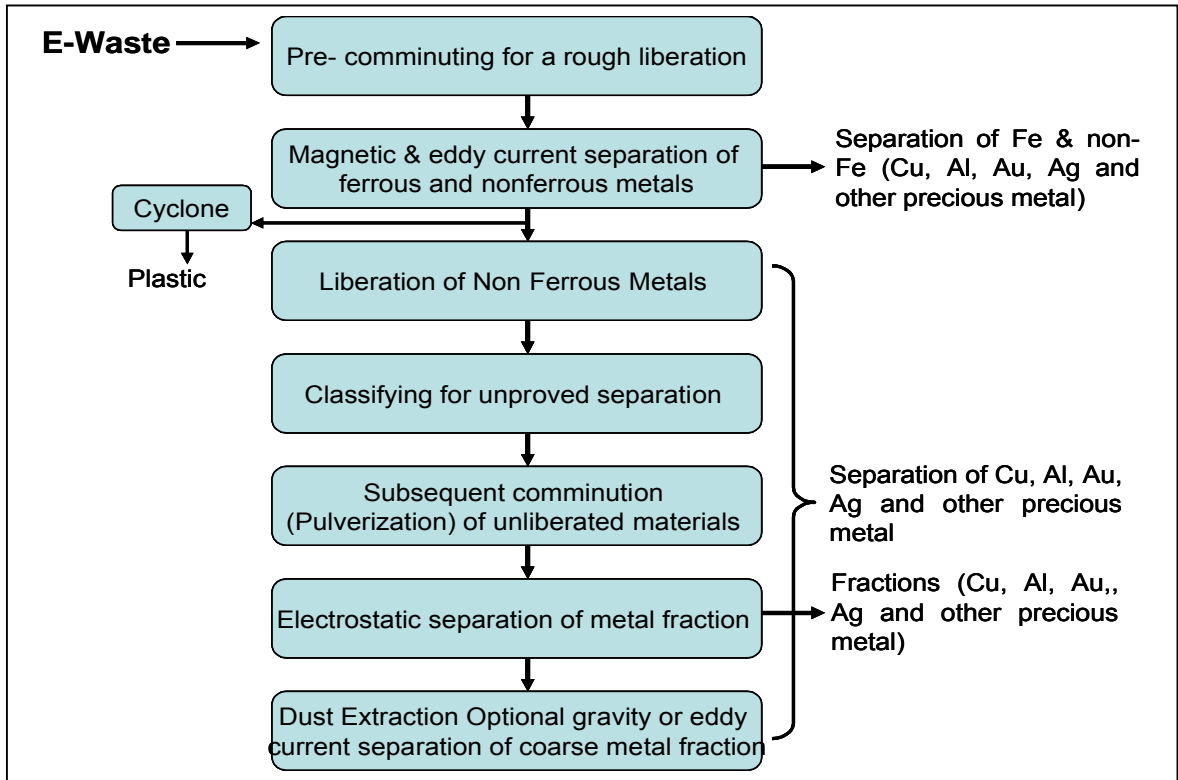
E-Waste

Pre- comminuting for a rough liberation

Magnetic & eddy current separation of ferrous and nonferrous metals

Separation of Fe & non-Fe (Cu, Al, Au, Ag and other precious metal)

Cyclone

Plastic

Liberation of Non Ferrous Metals

Classifying for unproved separation

Subsequent comminution (Pulverization) of unliberated materials

Separation of Cu, Al, Au, Ag and other precious metal

Electrostatic separation of metal fraction

Fractions (Cu, Al, Au,, Ag and other precious metal)

Dust Extraction Optional gravity or eddy current separation of coarse metal fraction